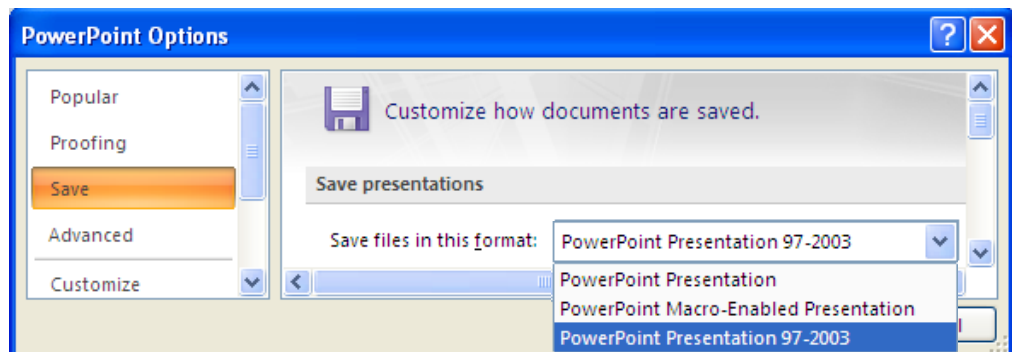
PowerPoint Options

Popular
Proofing
Save
Advanced
Customize

Customize how documents are saved.

Save presentations

Save files in this format: PowerPoint Presentation 97-2003

PowerPoint Presentation
PowerPoint Macro-Enabled Presentation
PowerPoint Presentation 97-2003